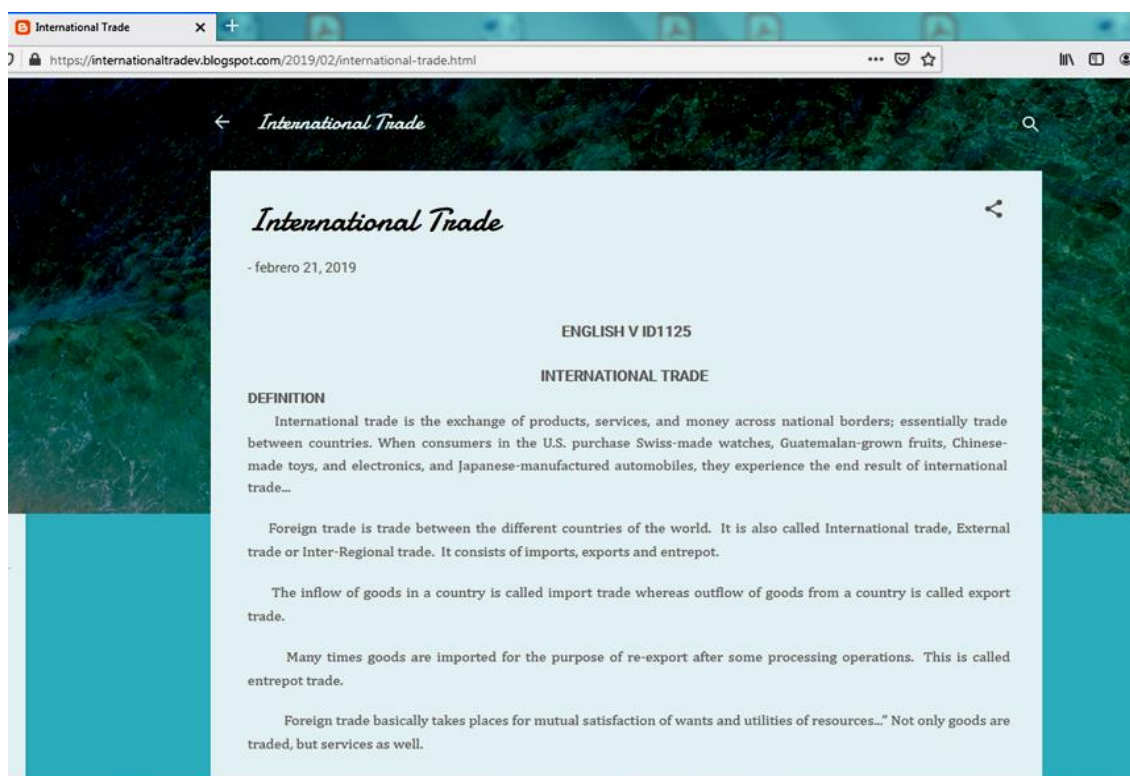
International Trade ×

https://internationaltradev.blogspot.com/2019/02/international-trade.html

International Trade

International Trade

- febrero 21, 2019

ENGLISH V ID1125

INTERNATIONAL TRADE

DEFINITION

International trade is the exchange of products, services, and money across national borders; essentially trade between countries. When consumers in the U.S. purchase Swiss-made watches, Guatemalan-grown fruits, Chinese-made toys, and electronics, and Japanese-manufactured automobiles, they experience the end result of international trade...

Foreign trade is trade between the different countries of the world. It is also called International trade, External trade or Inter-Regional trade. It consists of imports, exports and entrepot.

The inflow of goods in a country is called import trade whereas outflow of goods from a country is called export trade.

Many times goods are imported for the purpose of re-export after some processing operations. This is called entrepot trade.

Foreign trade basically takes places for mutual satisfaction of wants and utilities of resources..." Not only goods are traded, but services as well.